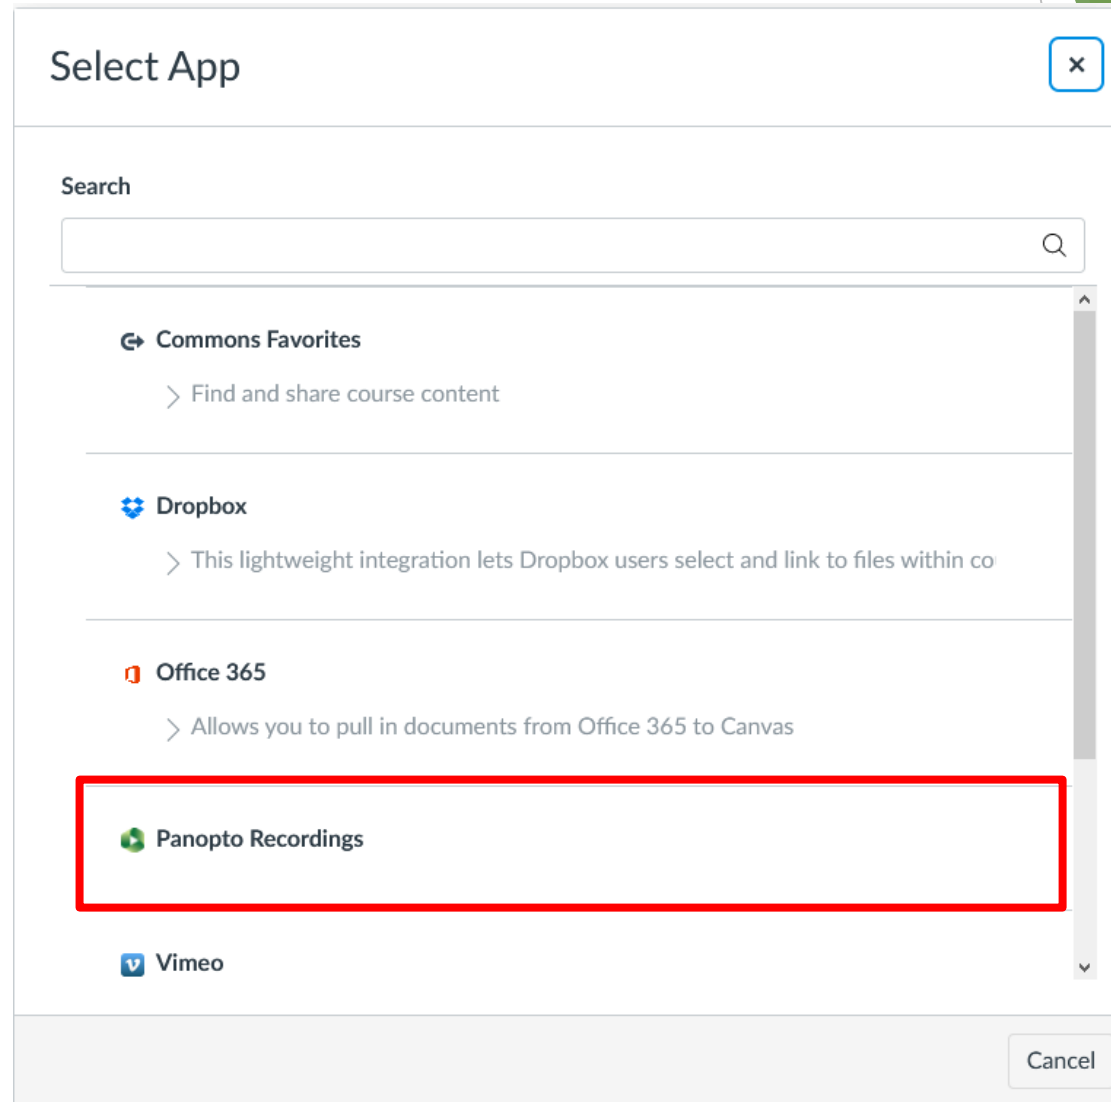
Select App

×

Search

Commons Favorites

Find and share course content

Dropbox

This lightweight integration lets Dropbox users select and link to files within co

Office 365

Allows you to pull in documents from Office 365 to Canvas

Panopto Recordings

Vimeo

Cancel